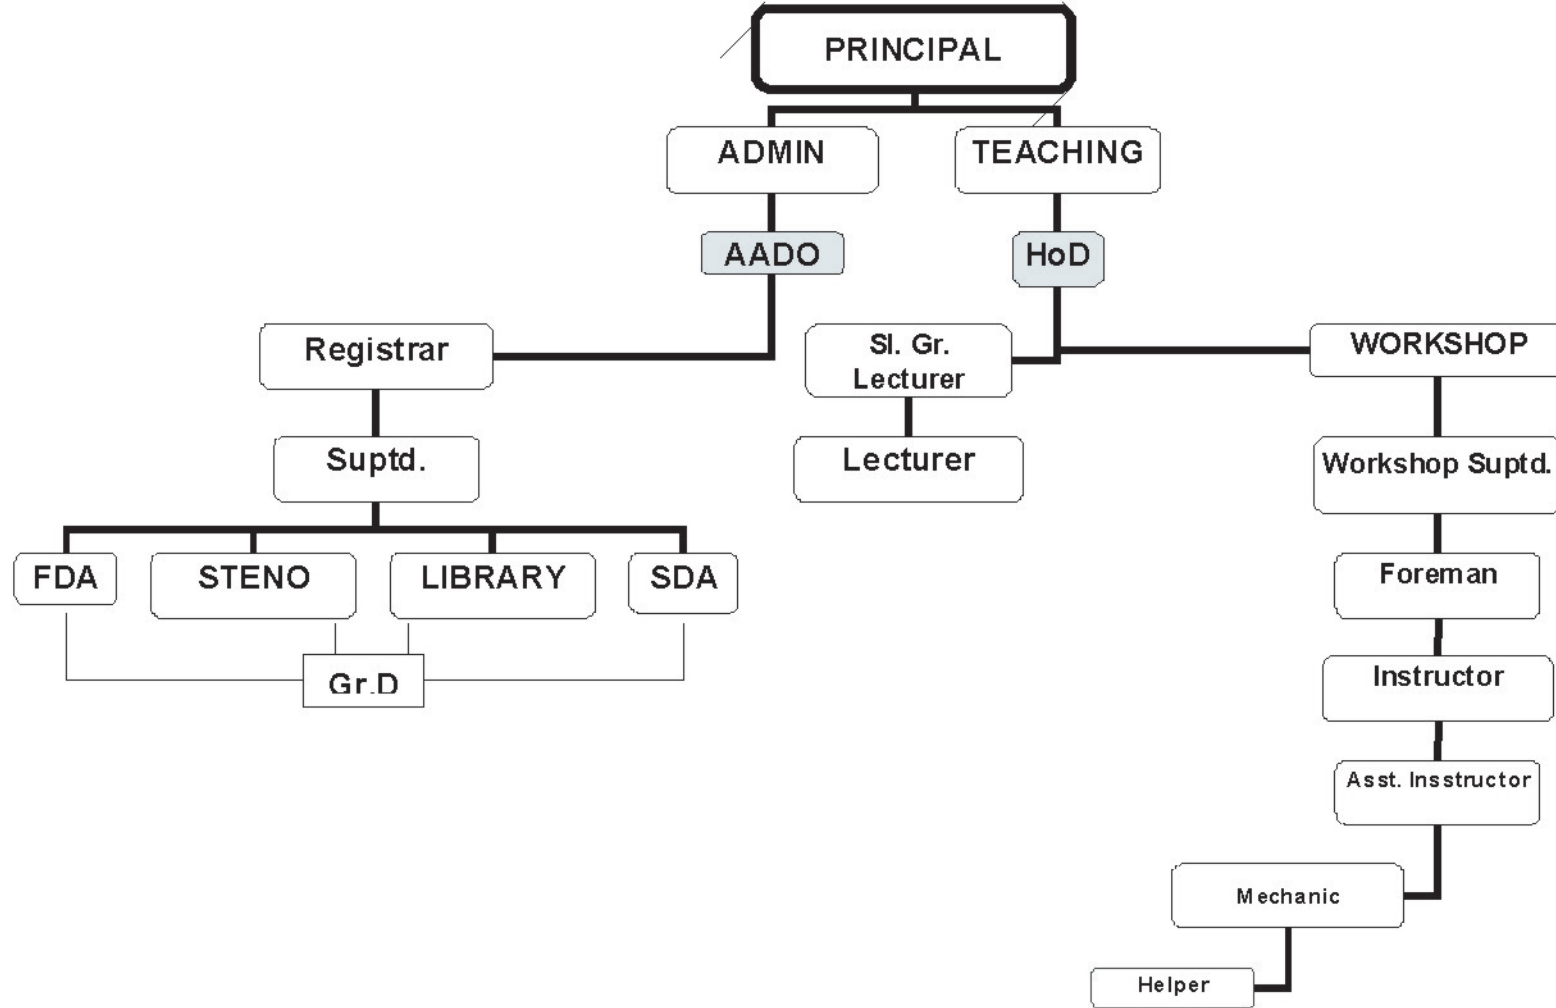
PRINCIPAL

ADMIN

TEACHING

AADO

HoD

Registrar

Sl. Gr. Lecturer

WORKSHOP

Suptd.

Lecturer

Workshop Suptd.

FDA

STENO

LIBRARY

SDA

Foreman

Gr.D

Instructor

Asst. Insstructor

Mechanic

Helper